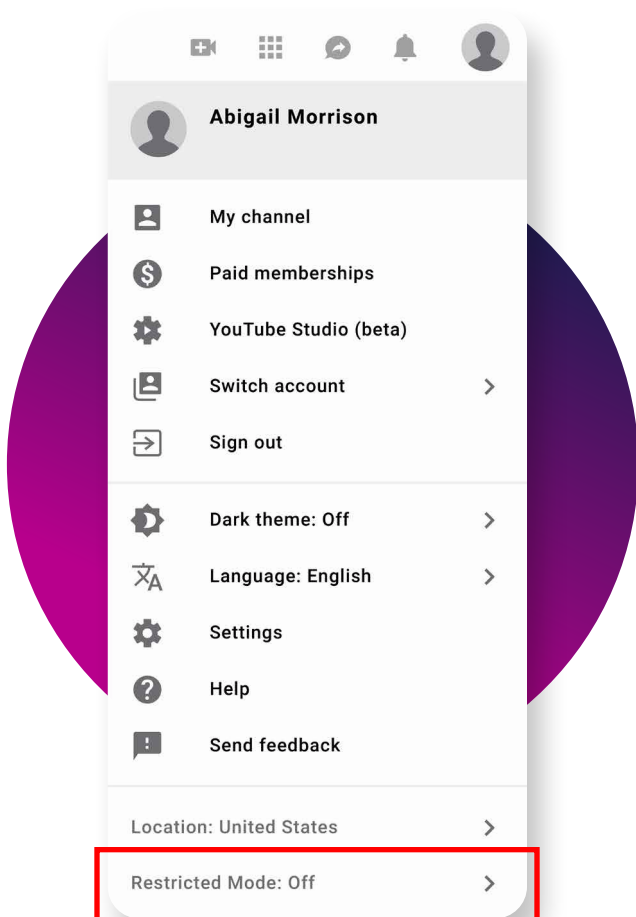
Abigail Morrison

My channel

Paid memberships

YouTube Studio (beta)

Switch account

Sign out

Dark theme: Off

Language: English

Settings

Help

Send feedback

Location: United States

Restricted Mode: Off